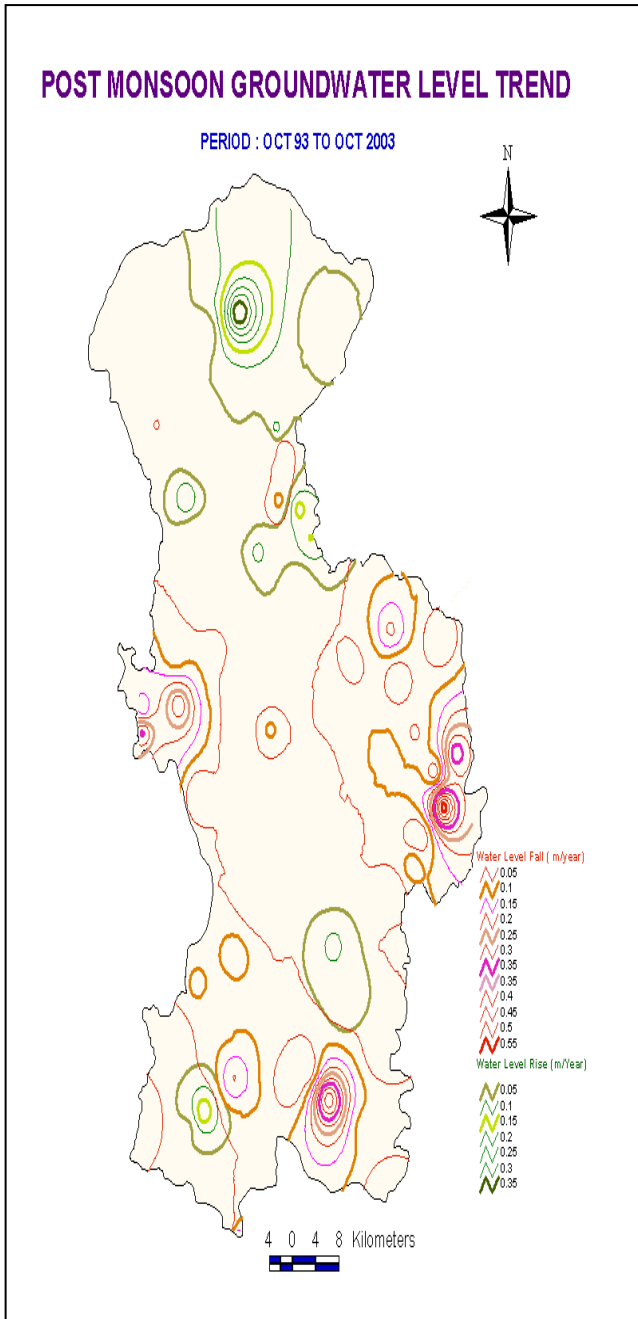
POST MONSOON GROUNDWATER LEVEL TREND

PERIOD : OCT 93 TO OCT 2003

N

Water Level Fall ( m/year)
0.05
0.1
0.15
0.2
0.25
0.3
0.35
0.35
0.4
0.45
0.5
0.55

Water Level Rise (m/Year)
0.05
0.1
0.15
0.2
0.25
0.3
0.35

4 0 4 8 Kilometers